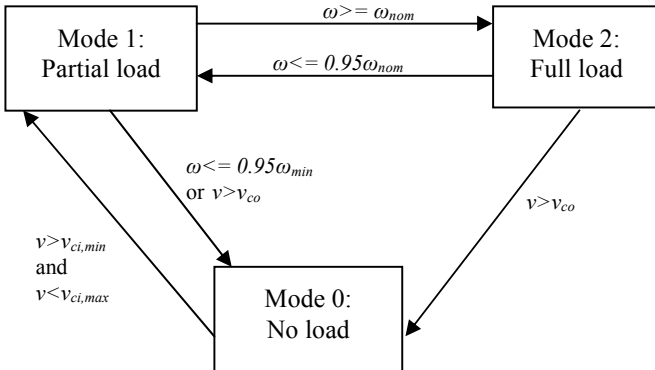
Mode 1:
Partial load

$\omega >= \omega_{nom}$

$\omega <= 0.95\omega_{nom}$

Mode 2:
Full load

$\omega <= 0.95\omega_{min}$
or $v > v_{co}$

$v > v_{co}$

$v > v_{ci,min}$
and
$v < v_{ci,max}$

Mode 0:
No load